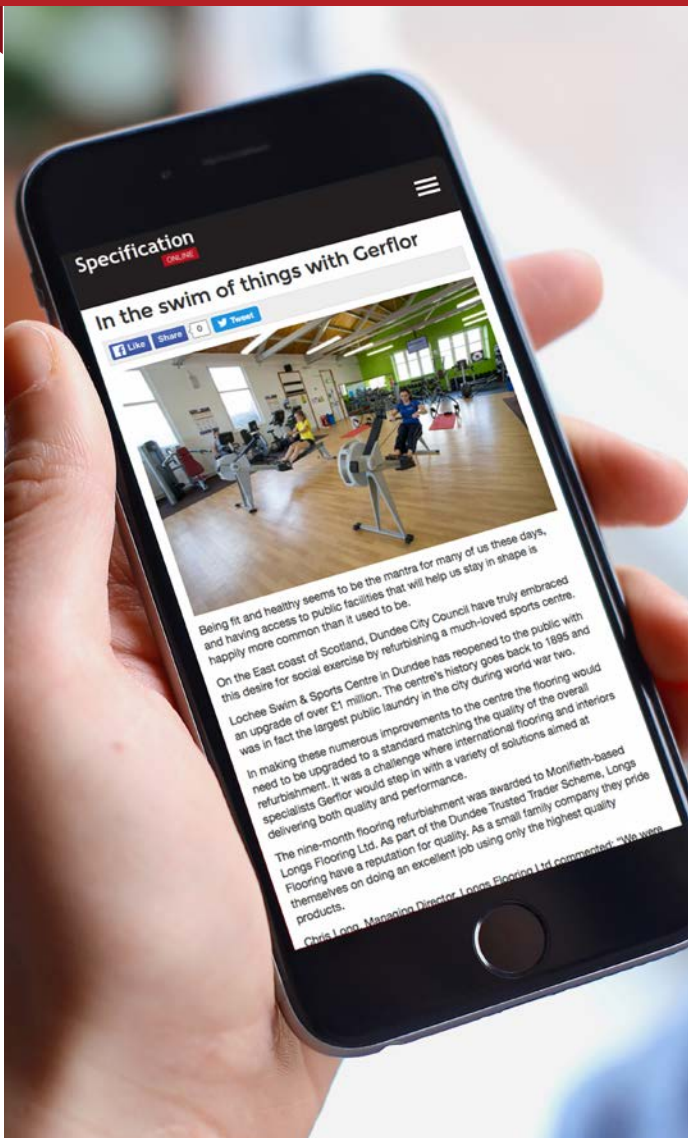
Specification ONLINE

In the swim of things with Gerflor

Like Share 0 Tweet

Being fit and healthy seems to be the mantra for many of us these days, and having access to public facilities that will help us stay in shape is happily more common than it used to be.

On the East coast of Scotland, Dundee City Council have truly embraced this desire for social exercise by refurbishing a much-loved sports centre.

Lochee Swim & Sports Centre in Dundee has reopened to the public with an upgrade of over £1 million. The centre's history goes back to 1895 and was in fact the largest public laundry in the city during world war two.

In making these numerous improvements to the centre the flooring would need to be upgraded to a standard matching the quality of the overall refurbishment. It was a challenge where international flooring and interiors specialists Gerflor would step in with a variety of solutions aimed at delivering both quality and performance.

The nine-month flooring refurbishment was awarded to Monifieth-based Longs Flooring Ltd. As part of the Dundee Trusted Trader Scheme, Longs Flooring have a reputation for quality. As a small family company they pride themselves on doing an excellent job using only the highest quality products.

Chris Long, Managing Director, Longs Flooring Ltd commented: "We were